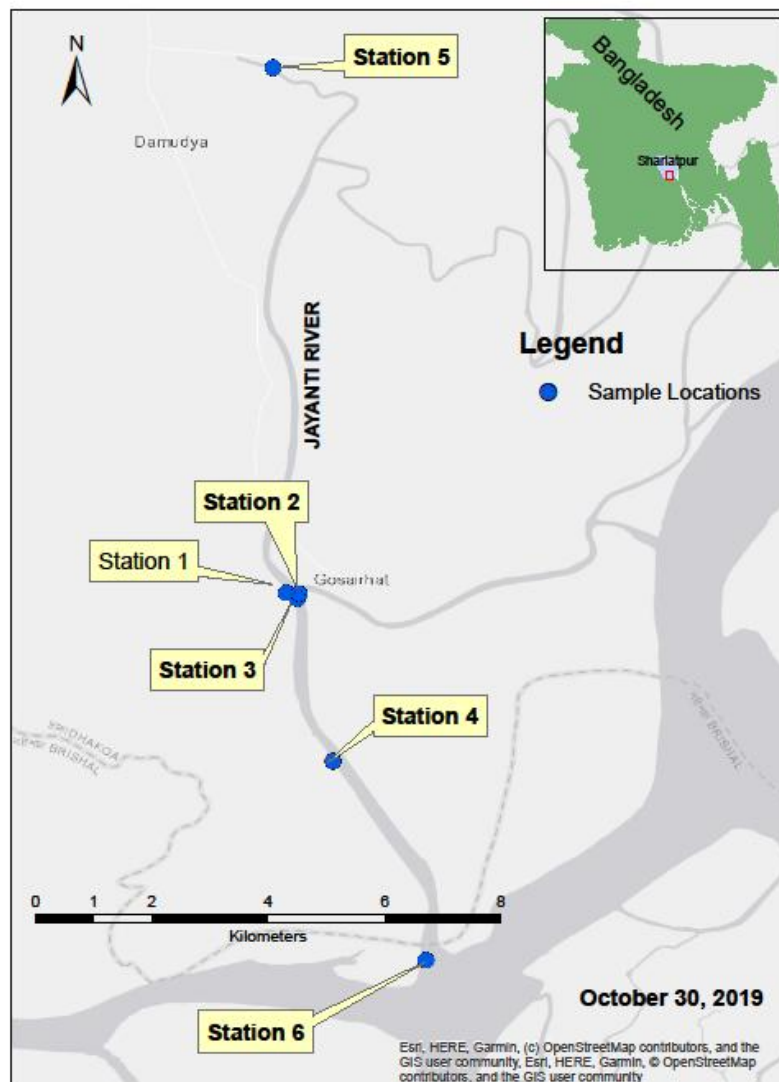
N

Station 5

Damudya

Bangladesh

Shariatpur

JAYANTI RIVER

Legend

Sample Locations

Station 2

Station 1

Gosairhat

Station 3

Station 4

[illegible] BRISHAL

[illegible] BRISHAL

0 1 2 4 6 8

Kilometers

October 30, 2019

Station 6

Esri, HERE, Garmin, (c) OpenStreetMap contributors, and the GIS user community, Esri, HERE, Garmin, © OpenStreetMap contributors, and the GIS user community